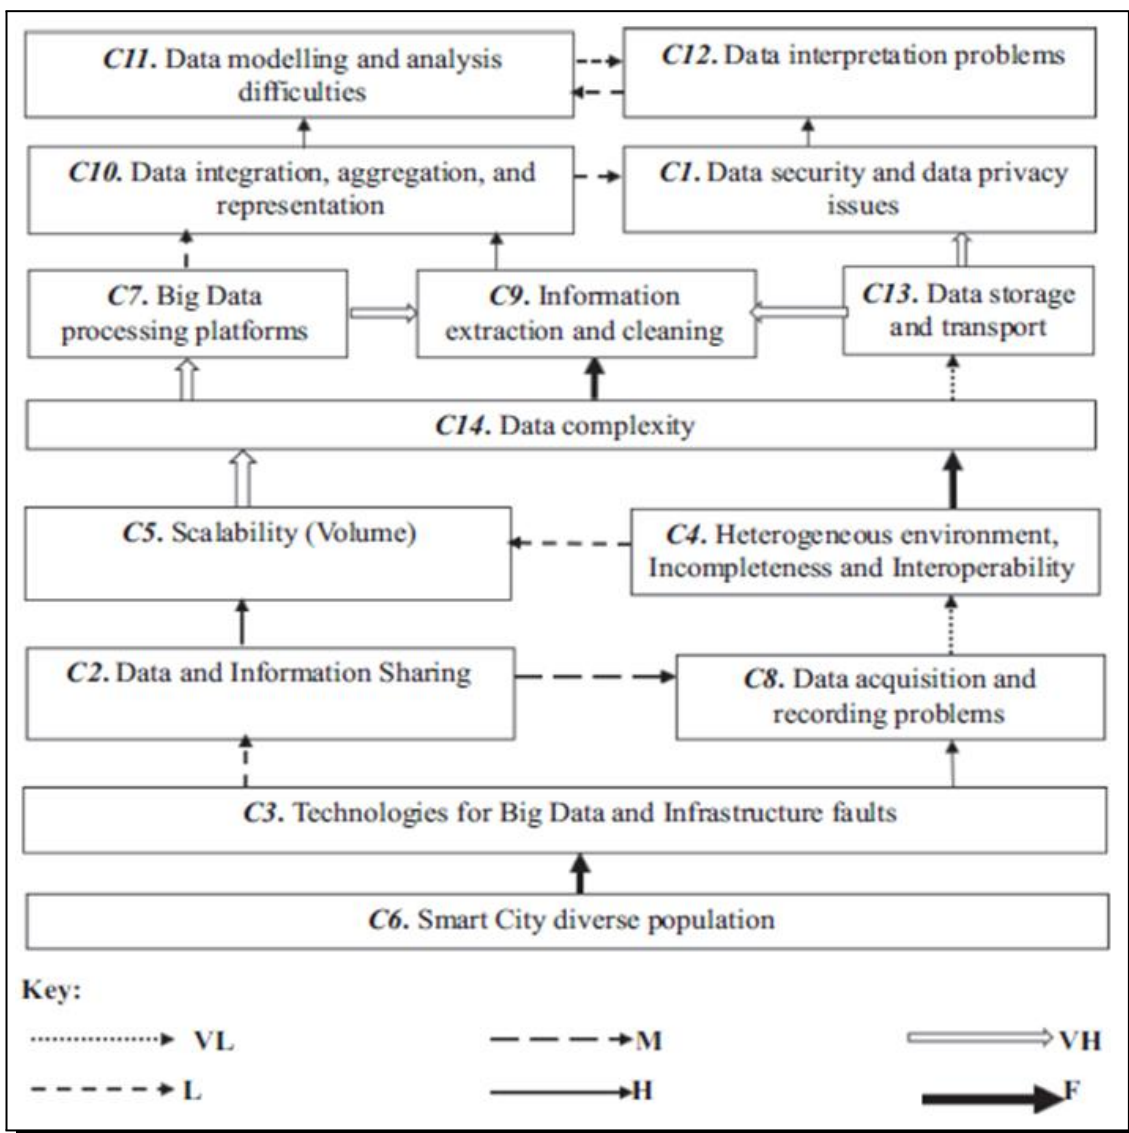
*C11.* Data modelling and analysis difficulties

*C12.* Data interpretation problems

*C10.* Data integration, aggregation, and representation

*C1.* Data security and data privacy issues

*C7.* Big Data processing platforms

*C9.* Information extraction and cleaning

*C13.* Data storage and transport

*C14.* Data complexity

*C5.* Scalability (Volume)

*C4.* Heterogeneous environment, Incompleteness and Interoperability

*C2.* Data and Information Sharing

*C8.* Data acquisition and recording problems

*C3.* Technologies for Big Data and Infrastructure faults

*C6.* Smart City diverse population

Key:

VL

M

VH

L

H

F